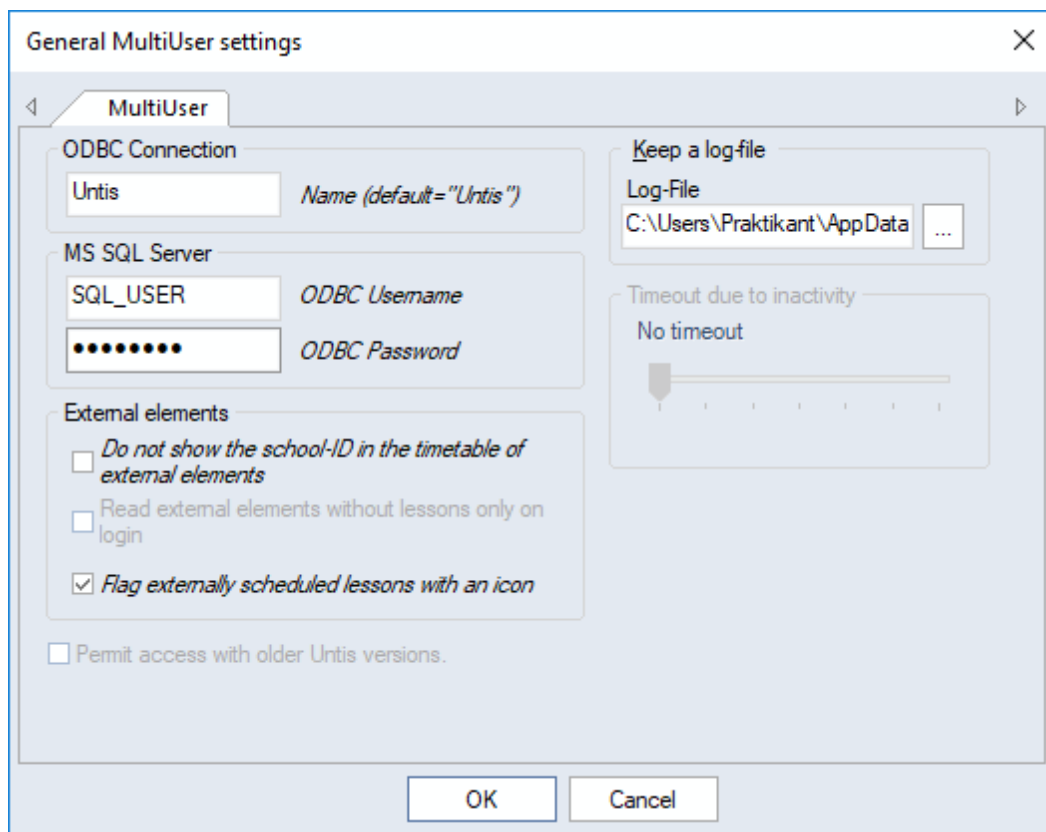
General MultiUser settings

MultiUser

ODBC Connection

Untis

Name (default="Untis")

MS SQL Server

SQL_USER

ODBC Username

••••••••

ODBC Password

External elements

Do not show the school-ID in the timetable of external elements

Read external elements without lessons only on login

Flag externally scheduled lessons with an icon

Permit access with older Untis versions.

Keep a log-file

Log-File

C:\Users\Praktikant\AppData

...

Timeout due to inactivity

No timeout

OK

Cancel